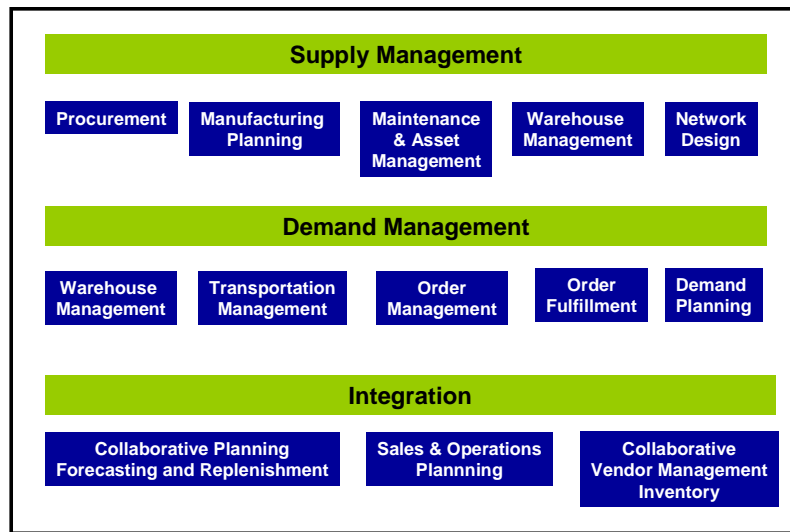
Supply Management

Procurement

Manufacturing Planning

Maintenance & Asset Management

Warehouse Management

Network Design

Demand Management

Warehouse Management

Transportation Management

Order Management

Order Fulfillment

Demand Planning

Integration

Collaborative Planning Forecasting and Replenishment

Sales & Operations Plannning

Collaborative Vendor Management Inventory